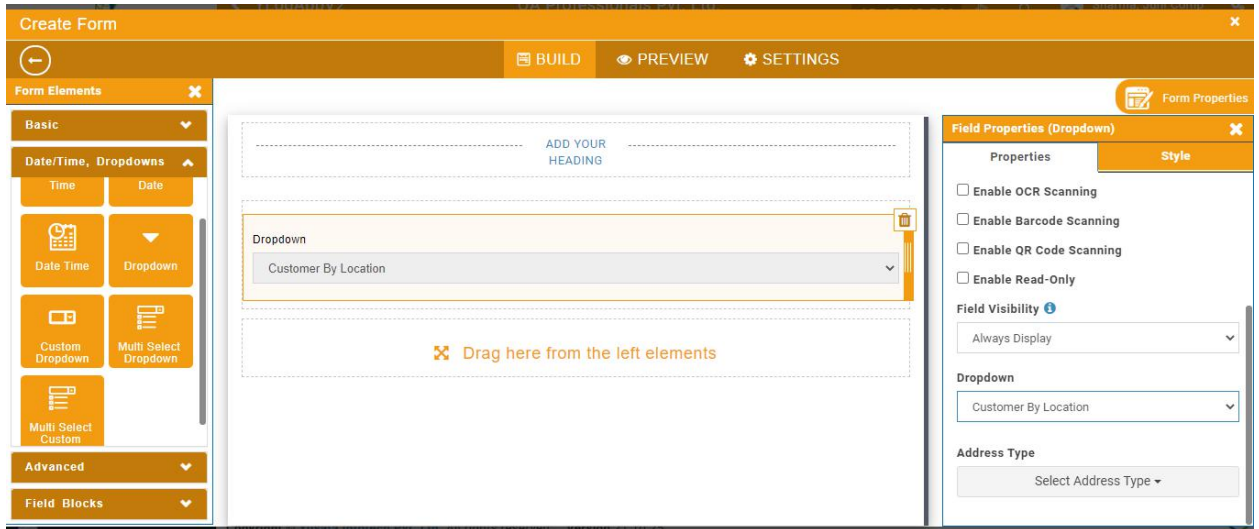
Create Form

BUILD
PREVIEW
SETTINGS

Form Elements

Basic

Date/Time, Dropdowns

Time
Date
Date Time
Dropdown
Custom Dropdown
Multi Select Dropdown
Multi Select Custom

Advanced

Field Blocks

ADD YOUR HEADING

Dropdown
Customer By Location

Drag here from the left elements

Form Properties

Field Properties (Dropdown)

Properties
Style

Enable OCR Scanning
Enable Barcode Scanning
Enable QR Code Scanning
Enable Read-Only

Field Visibility
Always Display

Dropdown
Customer By Location

Address Type
Select Address Type